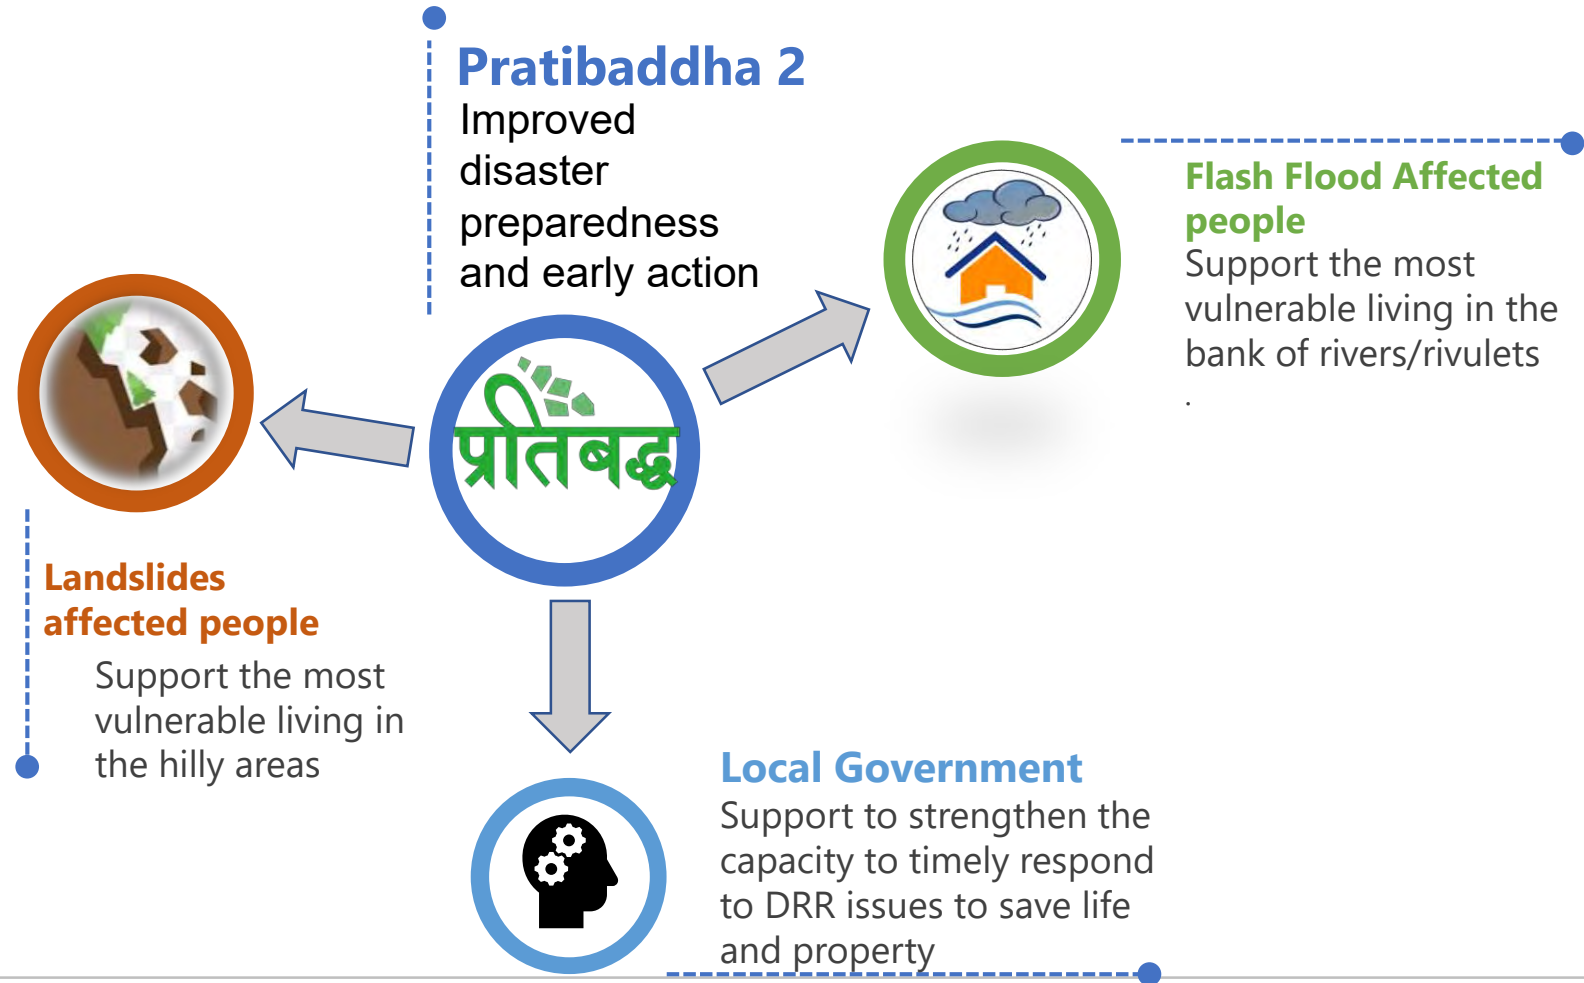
Pratibaddha 2
Improved disaster preparedness and early action

Flash Flood Affected people
Support the most vulnerable living in the bank of rivers/rivulets
.

प्रतिबद्ध

Landslides affected people
Support the most vulnerable living in the hilly areas

Local Government
Support to strengthen the capacity to timely respond to DRR issues to save life and property